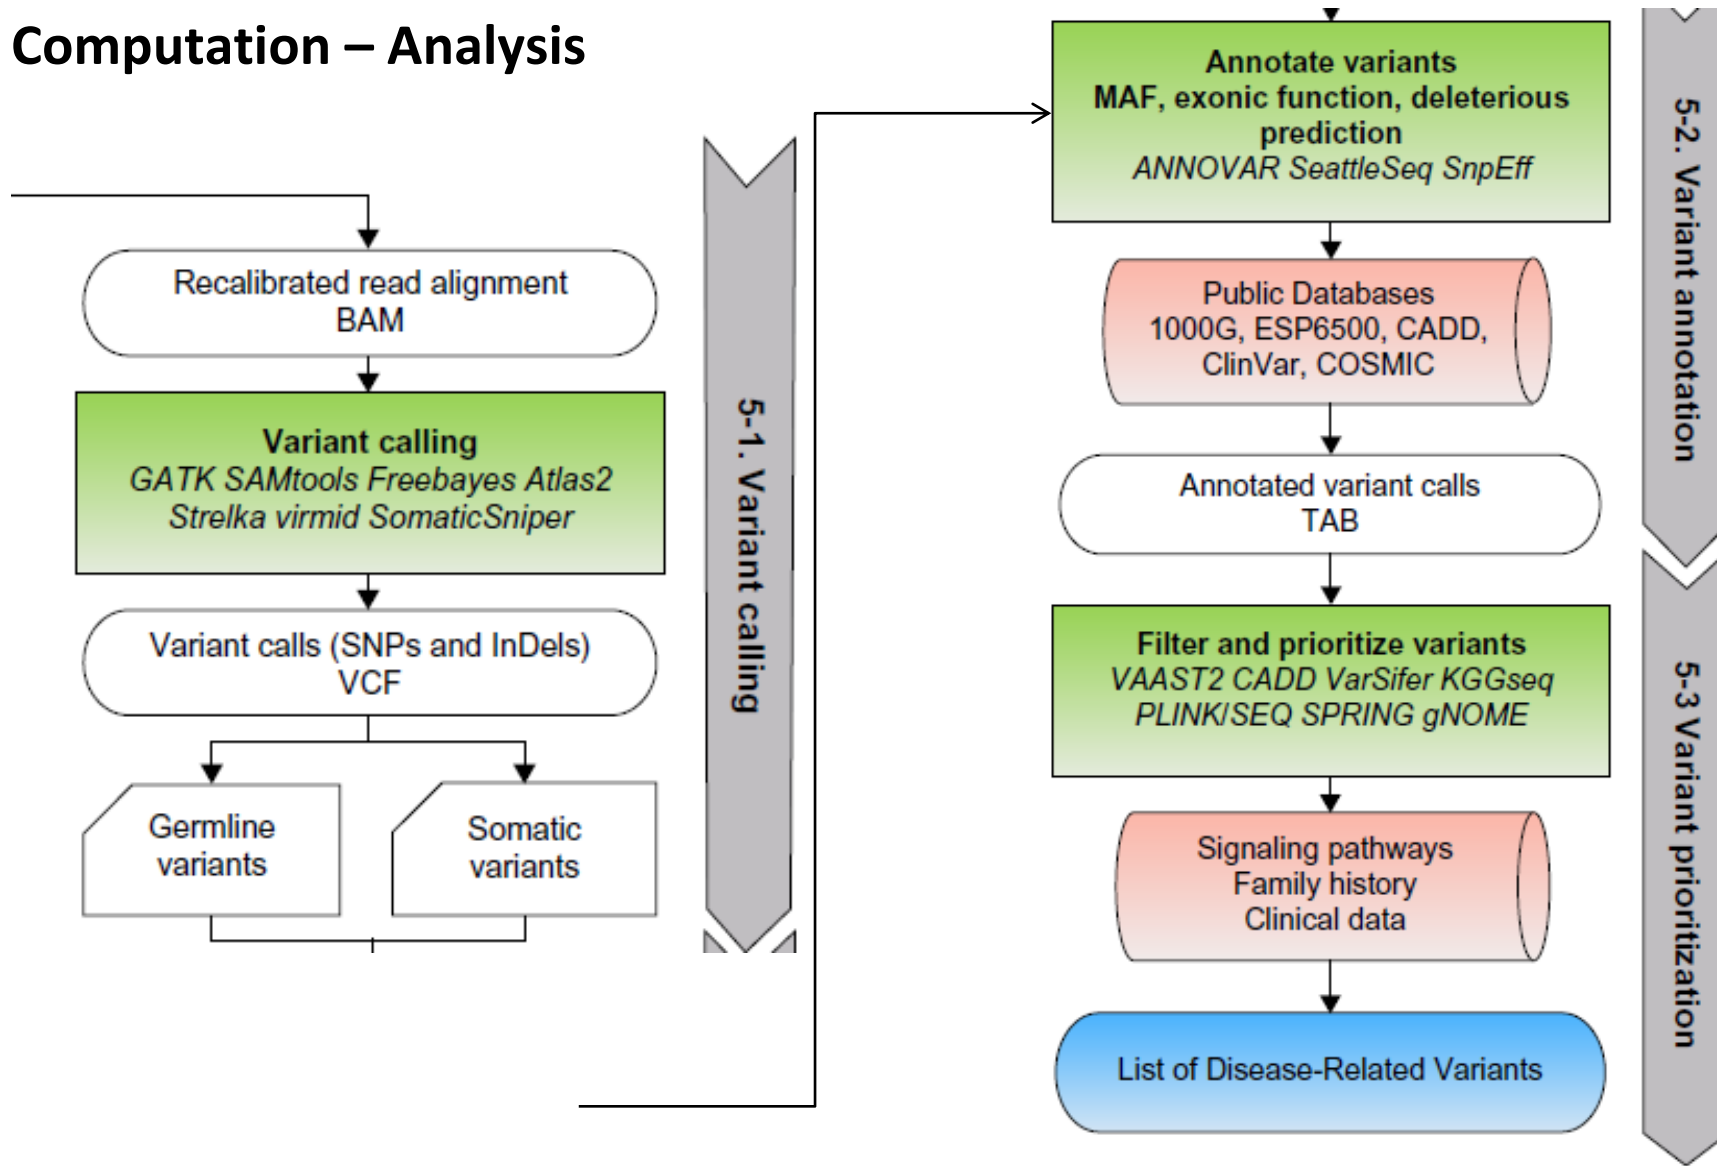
Computation – Analysis

Recalibrated read alignment
BAM

Variant calling
GATK SAMtools Freebayes Atlas2
Strelka virmid SomaticSniper

Variant calls (SNPs and InDels)
VCF

Germline variants

Somatic variants

5-1. Variant calling

Annotate variants
MAF, exonic function, deleterious prediction
ANNOVAR SeattleSeq SnpEff

Public Databases
1000G, ESP6500, CADD, ClinVar, COSMIC

Annotated variant calls
TAB

Filter and prioritize variants
VAAST2 CADD VarSifer KGGseq
PLINK/SEQ SPRING gNOME

Signaling pathways
Family history
Clinical data

List of Disease-Related Variants

5-2. Variant annotation

5-3 Variant prioritization